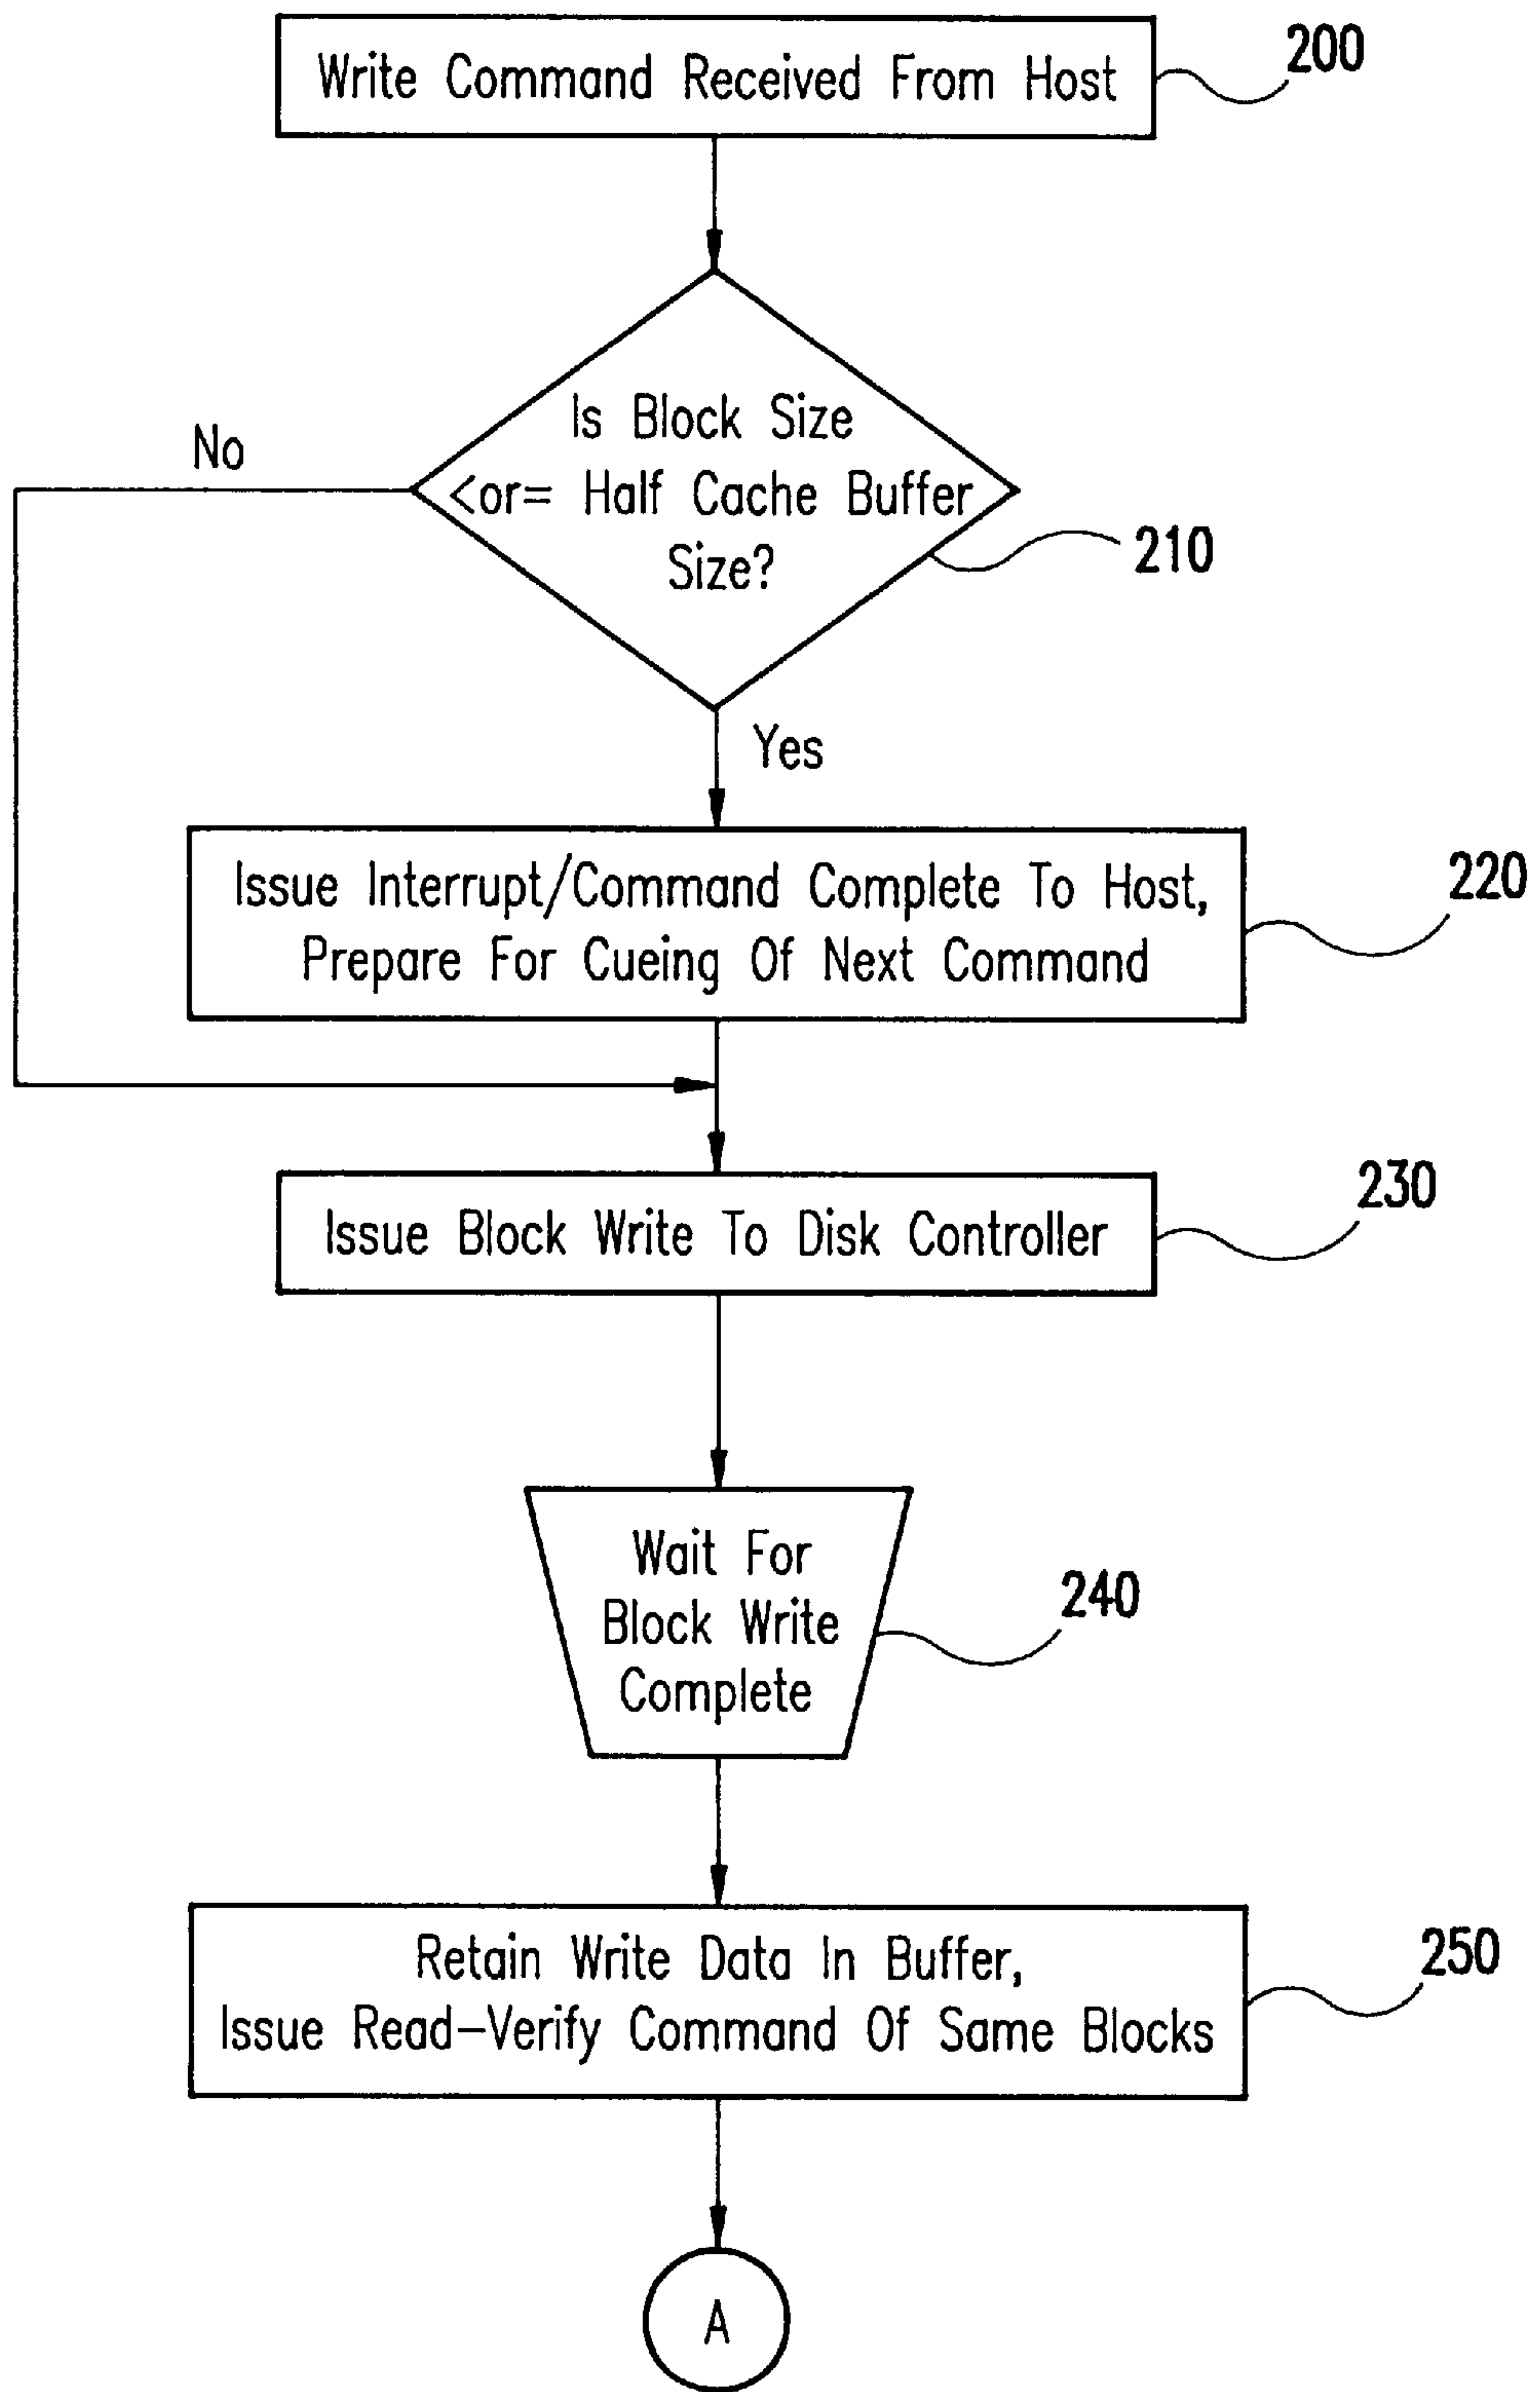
Write Command Received From Host

200

Is Block Size <or= Half Cache Buffer Size?

210

No

Yes

Issue Interrupt/Command Complete To Host, Prepare For Cueing Of Next Command

220

Issue Block Write To Disk Controller

230

Wait For Block Write Complete

240

Retain Write Data In Buffer, Issue Read–Verify Command Of Same Blocks

250

A